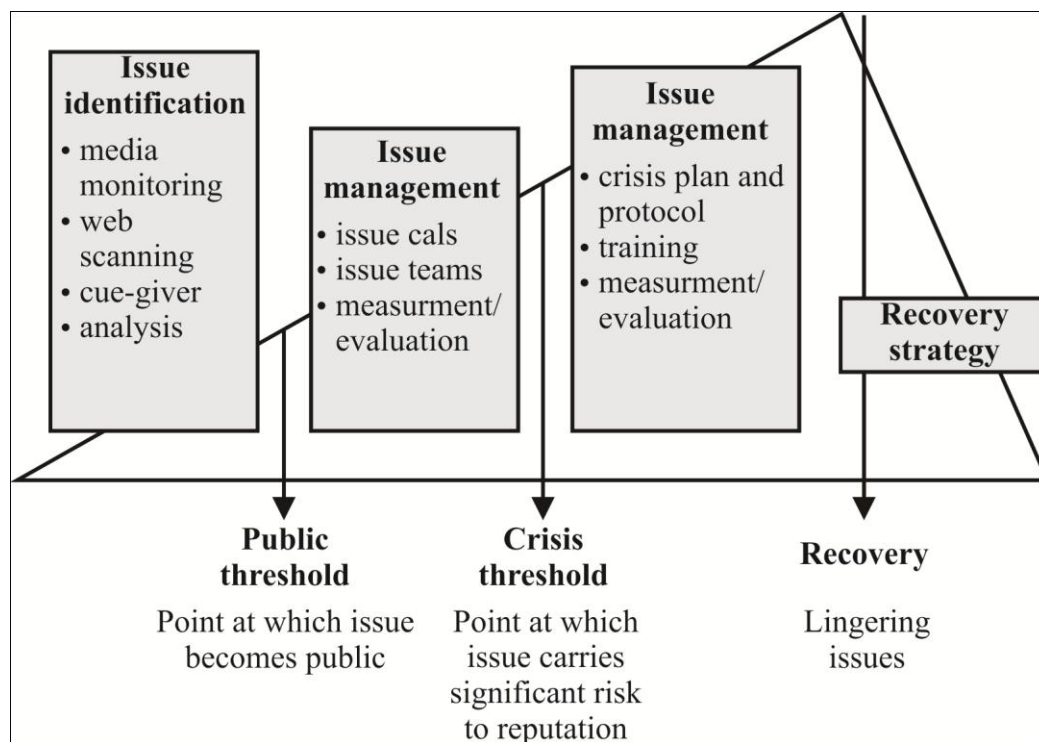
Issue identification
• media monitoring
• web scanning
• cue-giver
• analysis

Issue management
• issue cals
• issue teams
• measurment/ evaluation

Issue management
• crisis plan and protocol
• training
• measurment/ evaluation

Recovery strategy

Public threshold
Point at which issue becomes public

Crisis threshold
Point at which issue carries significant risk to reputation

Recovery
Lingering issues